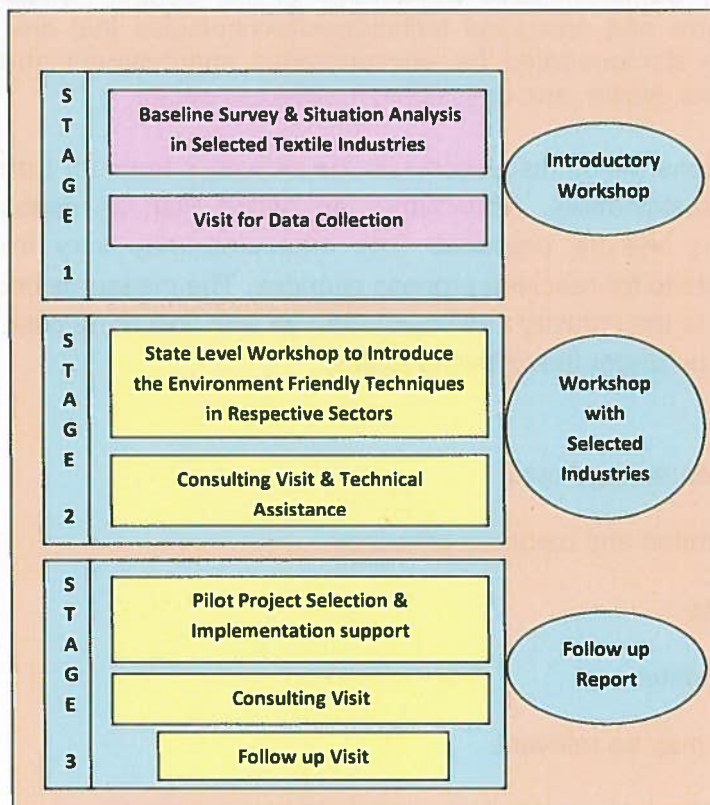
STAGE 1

Baseline Survey & Situation Analysis in Selected Textile Industries

Visit for Data Collection

Introductory Workshop

STAGE 2

State Level Workshop to Introduce the Environment Friendly Techniques in Respective Sectors

Consulting Visit & Technical Assistance

Workshop with Selected Industries

STAGE 3

Pilot Project Selection & Implementation support

Consulting Visit

Follow up Visit

Follow up Report